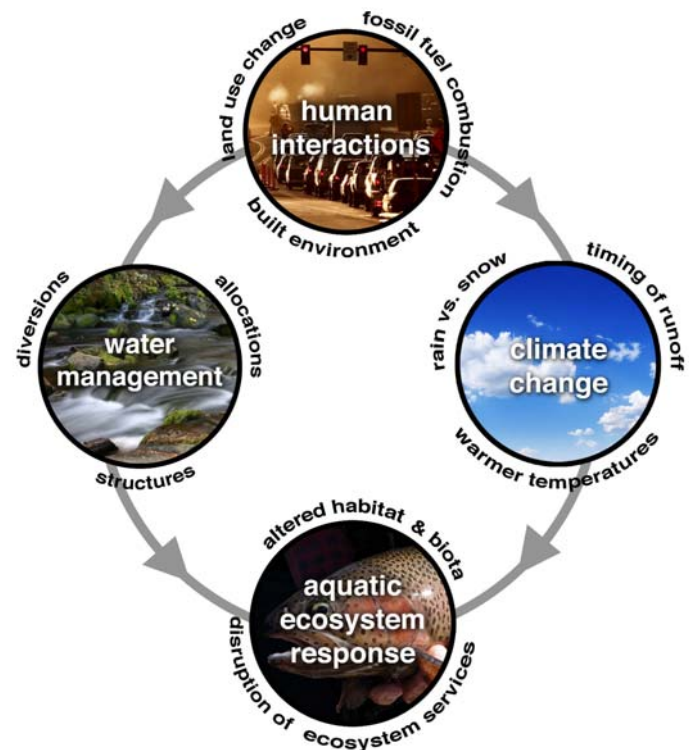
land use change
fossil fuel combustion
human interactions
built environment

diversions
allocations
water management
structures

rain vs. snow
timing of runoff
climate change
warmer temperatures

altered habitat & biota
aquatic ecosystem response
disruption of ecosystem services